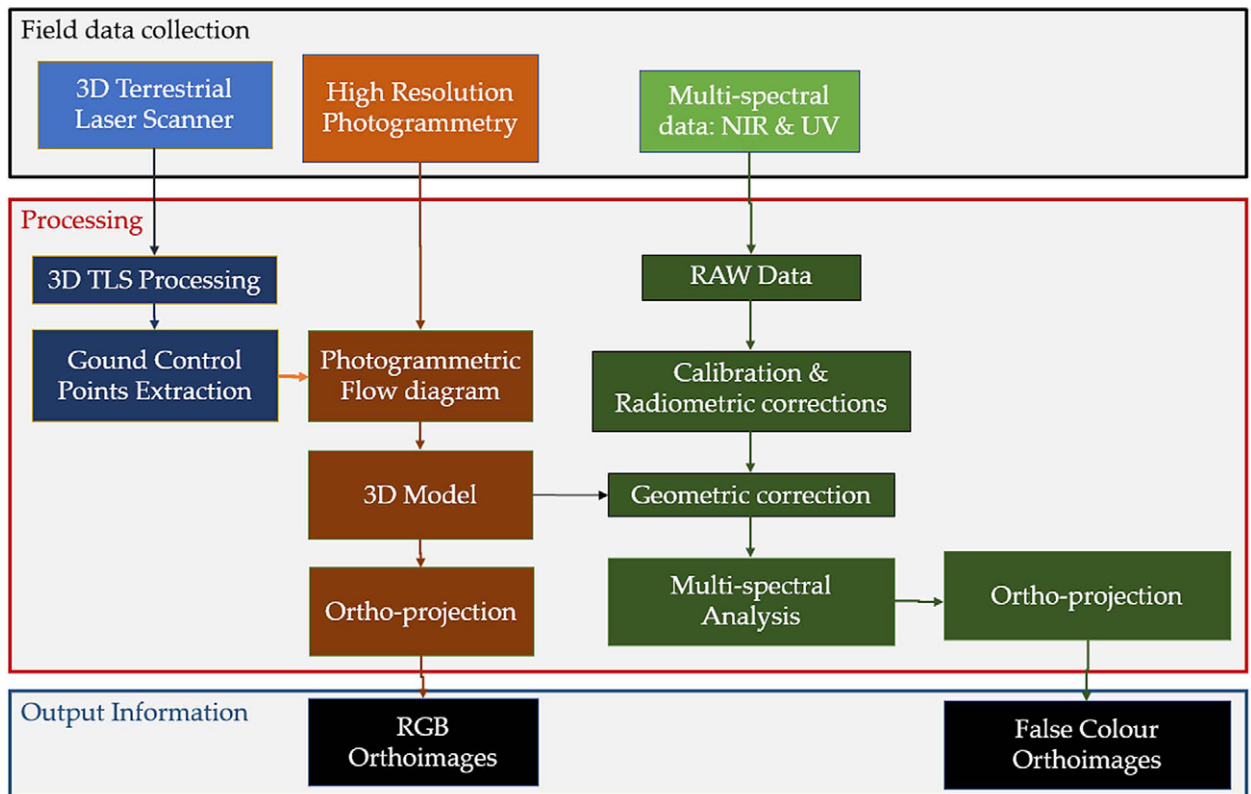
Field data collection

3D Terrestrial Laser Scanner

High Resolution Photogrammetry

Multi-spectral data: NIR & UV

Processing

3D TLS Processing

Gound Control Points Extraction

Photogrammetric Flow diagram

RAW Data

Calibration & Radiometric corrections

3D Model

Geometric correction

Ortho-projection

Multi-spectral Analysis

Ortho-projection

Output Information

RGB Orthoimages

False Colour Orthoimages